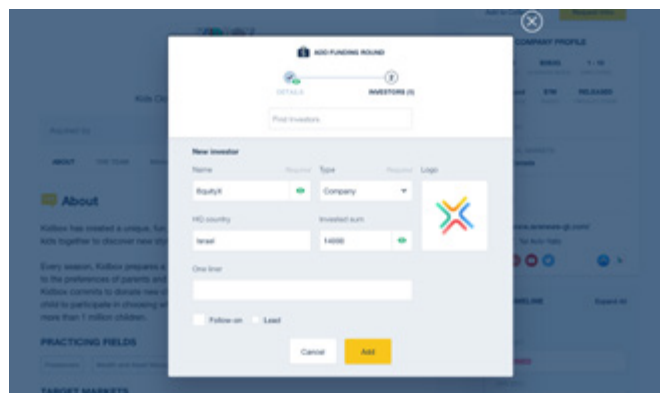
ADD FUNDING ROUND

DETAILS

INVESTORS (1)

Find investors

New investor

Name

Required

Type

Required

Logo

EquityX

Company

HQ country

Invested sum

Israel

14000

One liner

Follow-on

Lead

Cancel

Add

About

PRACTICING FIELDS

TARGET MARKETS

COMPANY PROFILE

ABOUT

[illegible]

Kids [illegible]